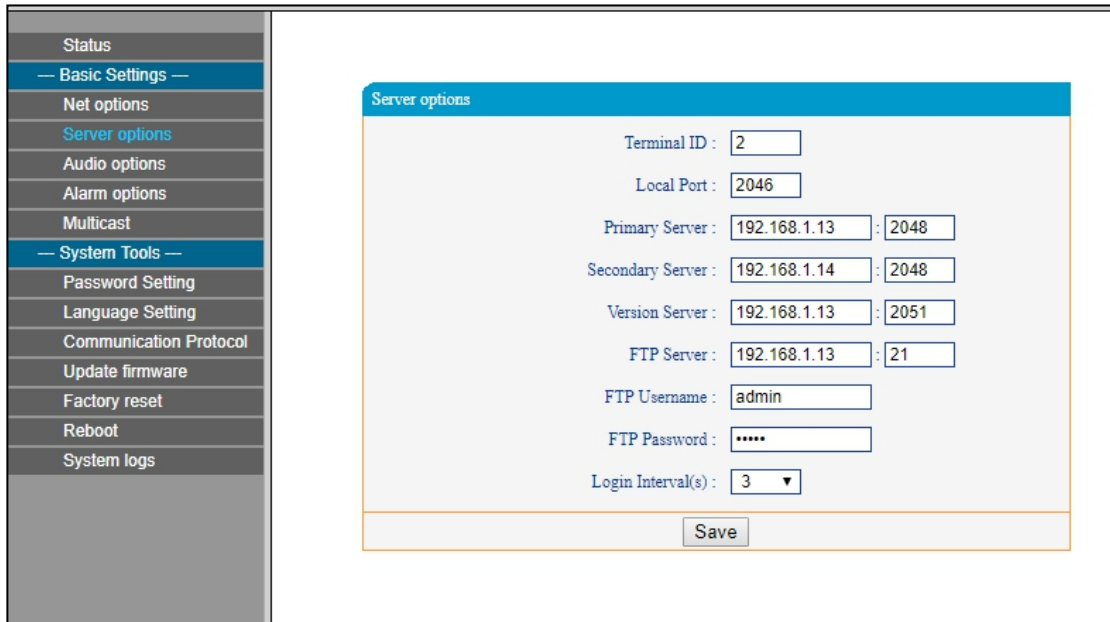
Status
— Basic Settings —
Net options
Server options
Audio options
Alarm options
Multicast
— System Tools —
Password Setting
Language Setting
Communication Protocol
Update firmware
Factory reset
Reboot
System logs

Server options

Terminal ID : 2

Local Port : 2046

Primary Server : 192.168.1.13 : 2048

Secondary Server : 192.168.1.14 : 2048

Version Server : 192.168.1.13 : 2051

FTP Server : 192.168.1.13 : 21

FTP Username : admin

FTP Password : •••••

Login Interval(s) : 3 ▼

Save